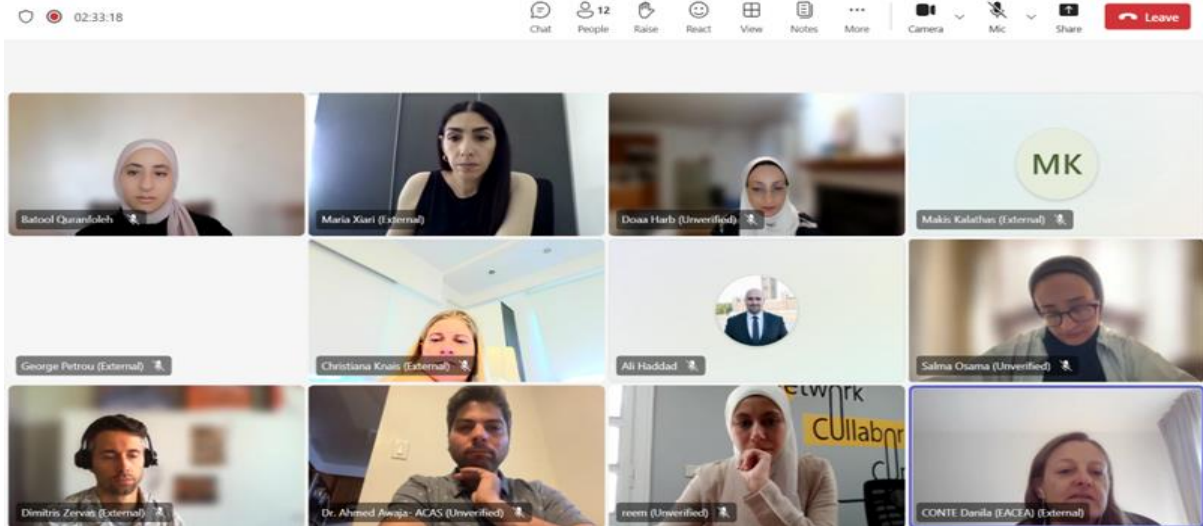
02:33:18

Chat
12
People
Raise
React
View
Notes
More
Camera
Mic
Share
Leave

Batool Quranfoleh
Maria Xiari (External)
Doaa Harb (Unverified)
MK
Makis Kalathas (External)
George Petrou (External)
Christiana Knais (External)
Ali Haddad
Salma Osama (Unverified)
Dimitris Zervas (External)
Dr. Ahmed Awaja- ACAS (Unverified)
etwork
Collabor
reem (Unverified)
CONTE Danila (EACEA) (External)